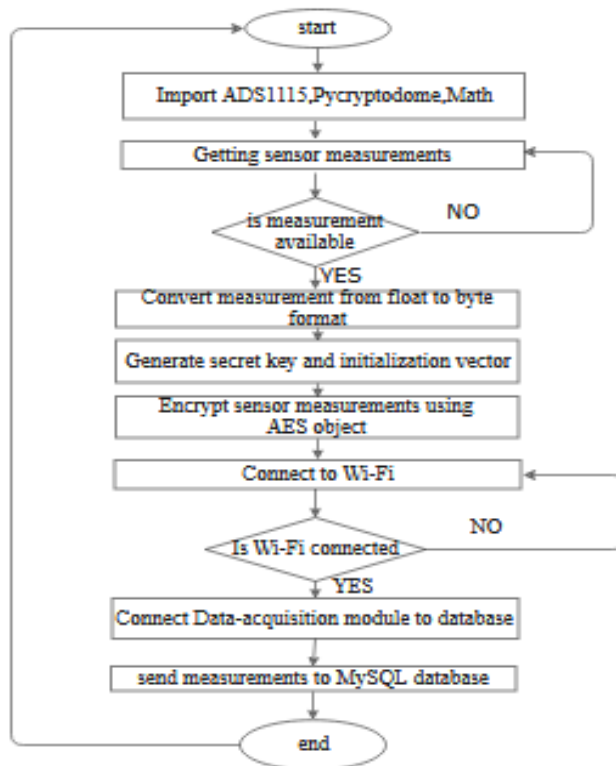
start

Import ADS1115,Pycryptodome,Math

Getting sensor measurements

is measurement available

NO

YES

Convert measurement from float to byte format

Generate secret key and initialization vector

Encrypt sensor measurements using AES object

Connect to Wi-Fi

NO

Is Wi-Fi connected

YES

Connect Data-acquisition module to database

send measurements to MySQL database

end